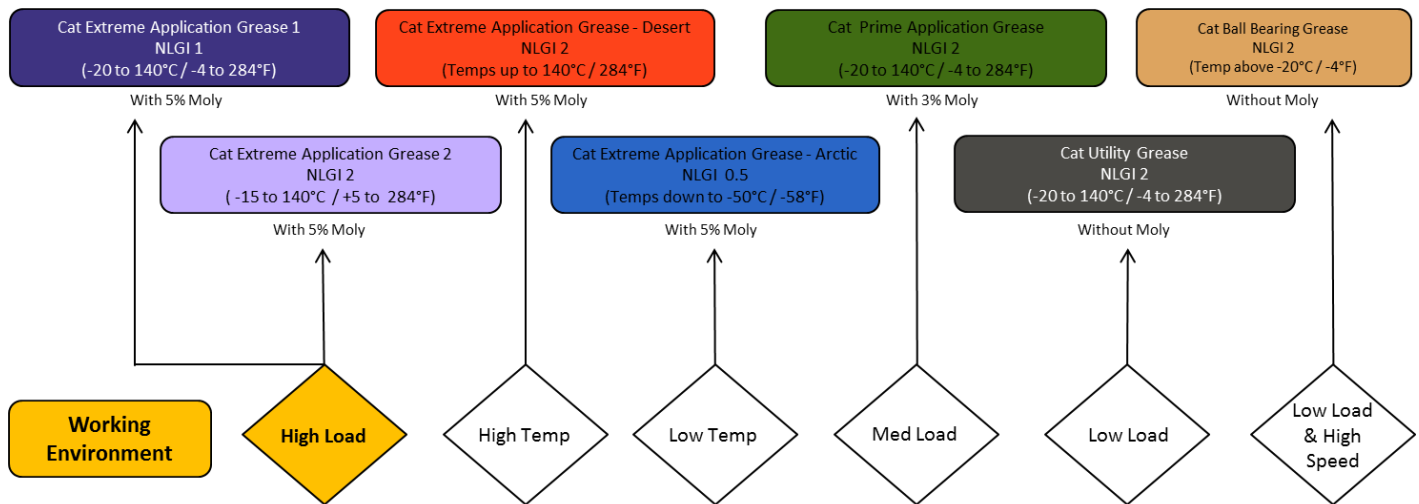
Cat Extreme Application Grease 1
NLGI 1
(-20 to 140°C / -4 to 284°F)
With 5% Moly

Cat Extreme Application Grease - Desert
NLGI 2
(Temps up to 140°C / 284°F)
With 5% Moly

Cat Prime Application Grease
NLGI 2
(-20 to 140°C / -4 to 284°F)
With 3% Moly

Cat Ball Bearing Grease
NLGI 2
(Temp above -20°C / -4°F)
Without Moly

Cat Extreme Application Grease 2
NLGI 2
( -15 to 140°C / +5 to 284°F)
With 5% Moly

Cat Extreme Application Grease - Arctic
NLGI 0.5
(Temps down to -50°C / -58°F)
With 5% Moly

Cat Utility Grease
NLGI 2
(-20 to 140°C / -4 to 284°F)
Without Moly

Working Environment

High Load

High Temp

Low Temp

Med Load

Low Load

Low Load & High Speed